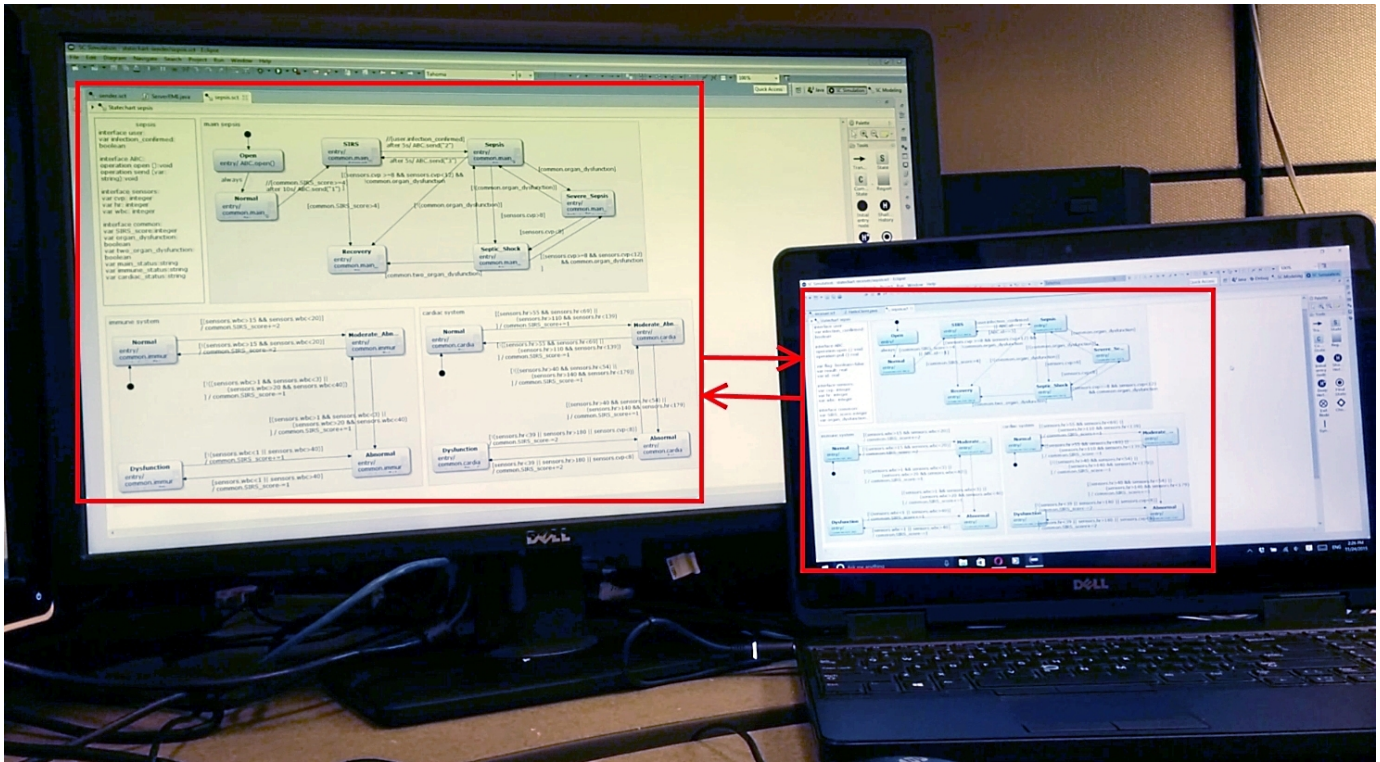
File Edit Diagram Navigate Search Project Run Window Help

Tahoma

Quick Access

Java

SC Simulation

SC Modeling

sender.sct

SensorRMI.java

sepsis.sct

Statechart sepsis

sepsis

interface user:
var infection_confirmed: boolean

interface ABC:
operation open ():void
operation send (var: string):void

interface sensors:
var cvp: integer
var hr: integer
var wbc: integer

interface common:
var SIRS_score:integer
var organ_dysfunction: boolean
var two_organ_dysfunction: boolean
var main_status:string
var immune_status:string
var cardiac_status:string

main sepsis

Open
entry/ ABC.open()

always

Normal
entry/ common.main_

SIRS
entry/ common.main_

Sepsis
entry/ common.main_

Severe_Sepsis
entry/ common.main_

Septic_Shock
entry/ common.main_

Recovery
entry/ common.main_

[!(user.infection_confirmed)
after 5s/ ABC.send("2")

after 5s/ ABC.send("2")

[!(common.SIRS_score>=4
after 5s/ ABC.send("1")

[(sensors.cvp>=8 && sensors.cvp<=12) && common.organ_dysfunction]

[common.organ_dysfunction]

[common.SIRS_score<4]

[!(common.organ_dysfunction)]

[sensors.cvp>8]

[sensors.cvp<8]

[(sensors.cvp>=8 && sensors.cvp<12) && common.organ_dysfunction]

[common.two_organ_dysfunction]

immune system

Normal
entry/ common.immun

Moderate_Abn
entry/ common.immun

Abnormal
entry/ common.immun

Dysfunction
entry/ common.immun

[(sensors.wbc>=15 && sensors.wbc<20)]
/ common.SIRS_score=2

[(sensors.wbc>=15 && sensors.wbc<20)]
/ common.SIRS_score=2

[!(sensors.wbc>1 && sensors.wbc<3) ||
(sensors.wbc>20 && sensors.wbc<40)]
/ common.SIRS_score=1

[(sensors.wbc>1 && sensors.wbc<3) ||
(sensors.wbc>20 && sensors.wbc<40)
/ common.SIRS_score=2

[!(sensors.wbc<1) || sensors.wbc>40)]
/ common.SIRS_score=1

[(sensors.wbc<1) || sensors.wbc>40)]
/ common.SIRS_score=1

cardiac system

Normal
entry/ common.cardia

Moderate_Abn
entry/ common.cardia

Abnormal
entry/ common.cardia

Dysfunction
entry/ common.cardia

[(sensors.hr>55 && sensors.hr<60) ||
(sensors.hr>110 && sensors.hr<130)]
/ common.SIRS_score=1

[(sensors.hr>55 && sensors.hr<60) ||
(sensors.hr>110 && sensors.hr<130)]
/ common.SIRS_score=1

[(sensors.hr>40 && sensors.hr<54) ||
(sensors.hr>140 && sensors.hr<179)]
/ common.SIRS_score=1

[(sensors.hr>40 && sensors.hr<54) ||
(sensors.hr>140 && sensors.hr<179)]
/ common.SIRS_score=1

[(sensors.hr<39 || sensors.hr>180 || sensors.cvp<8)]
/ common.SIRS_score=2

[(sensors.hr<39 || sensors.hr>180 || sensors.cvp<8)]
/ common.SIRS_score=2

Palette

Tools

Composite State

Region

Initial entry node

Shallow history

DELL

DELL

ENG